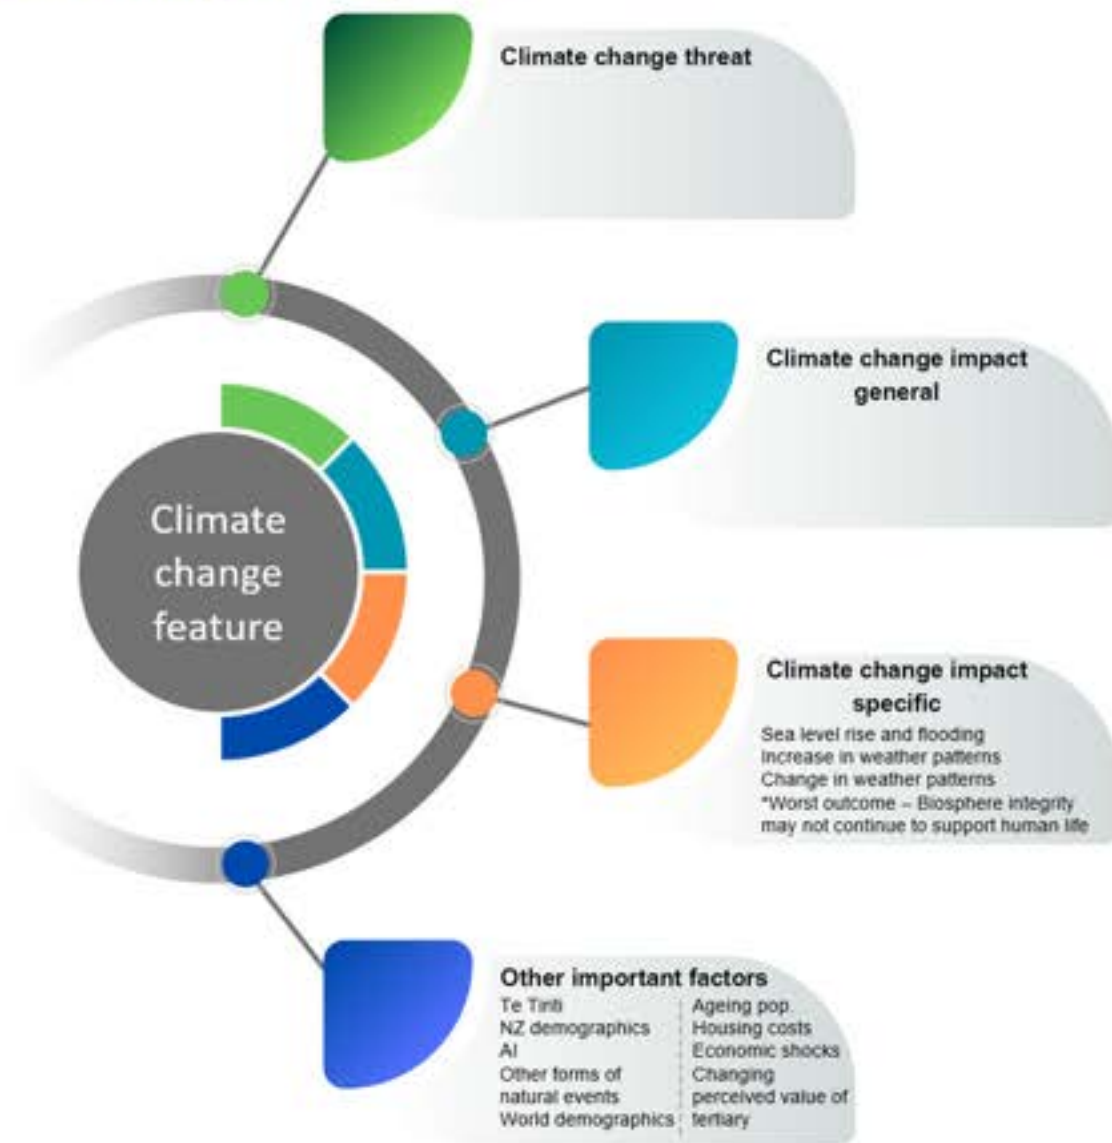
Climate change threat

Climate change impact general

Climate change impact specific
Sea level rise and flooding
Increase in weather patterns
Change in weather patterns
*Worst outcome – Biosphere integrity may not continue to support human life

Climate change feature

Other important factors
Te Tiriti
NZ demographics
AI
Other forms of natural events
World demographics

Ageing pop.
Housing costs
Economic shocks
Changing perceived value of tertiary